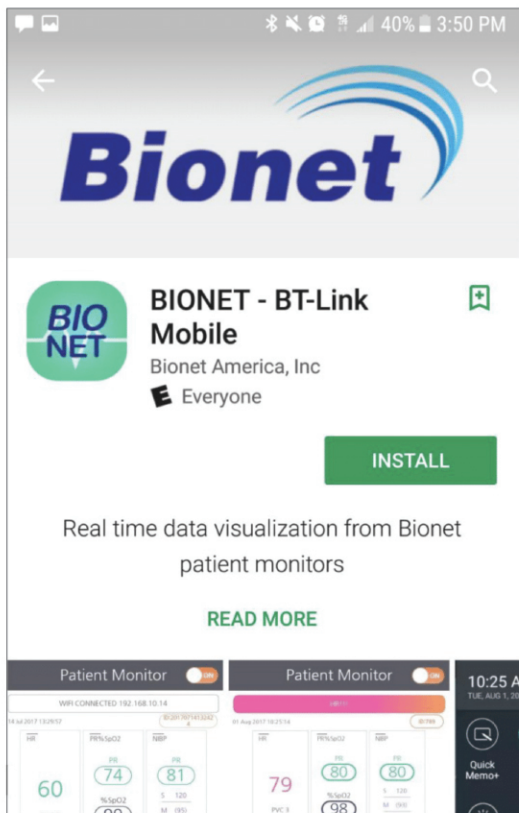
40% 3:50 PM

Bionet

BIO NET

BIONET - BT-Link Mobile

Bionet America, Inc

E Everyone

INSTALL

Real time data visualization from Bionet patient monitors

READ MORE

Patient Monitor

WIFI CONNECTED 192.168.10.14

HR

PR/%SpO2

NBP

PR

74

%SpO2

PR

81

S 120

M

60

Patient Monitor

HR

PR/%SpO2

NBP

79

PVC 3

80

%SpO2

98

80

S 120

M

10:25 A

TUE, AUG 1,

Quick Memo+